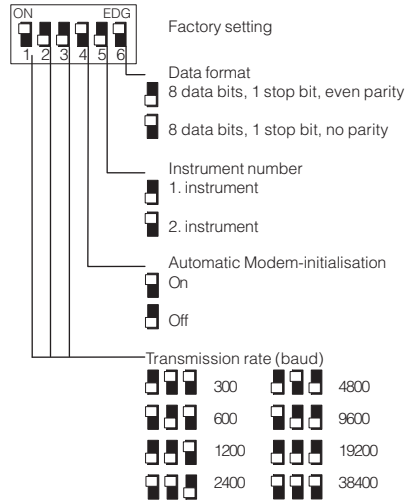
ON EDG
1 2 3 4 5 6

Factory setting

Data format
8 data bits, 1 stop bit, even parity
8 data bits, 1 stop bit, no parity

Instrument number
1. instrument
2. instrument

Automatic Modem-initialisation
On
Off

Transmission rate (baud)
300 4800
600 9600
1200 19200
2400 38400